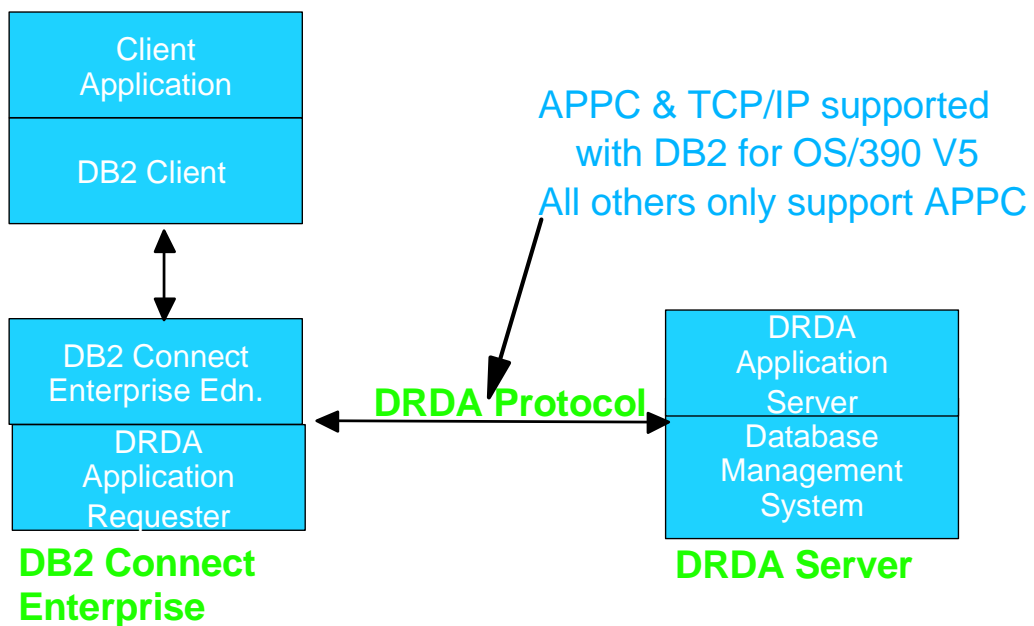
Client Application

DB2 Client

APPC & TCP/IP supported with DB2 for OS/390 V5
All others only support APPC

DB2 Connect Enterprise Edn.

DRDA Application Requester

DRDA Protocol

DRDA Application Server

Database Management System

DB2 Connect Enterprise

DRDA Server